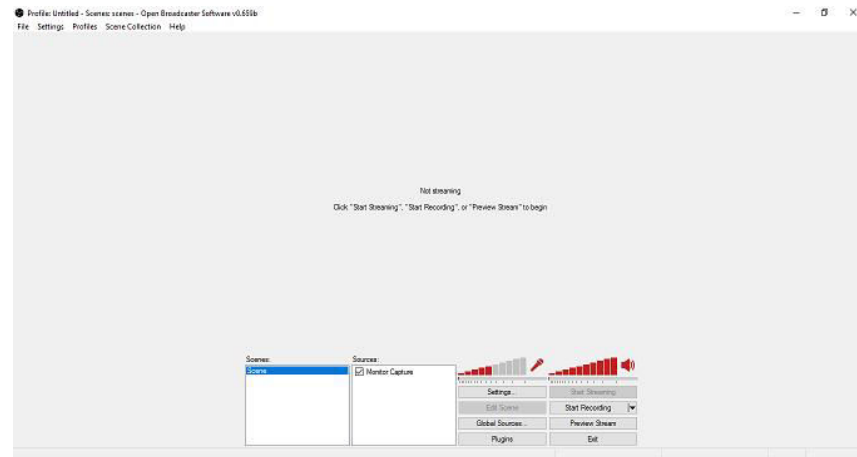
Profile: Untitled - Scenes: scenes - Open Broadcaster Software v0.659b

File Settings Profiles Scene Collection Help

Not streaming

Click "Start Streaming", "Start Recording", or "Preview Stream" to begin

Scenes:

Scene

Sources:

Monitor Capture

Settings...

Start Streaming

Edit Scene

Start Recording

Global Sources...

Preview Stream

Plugins

Exit